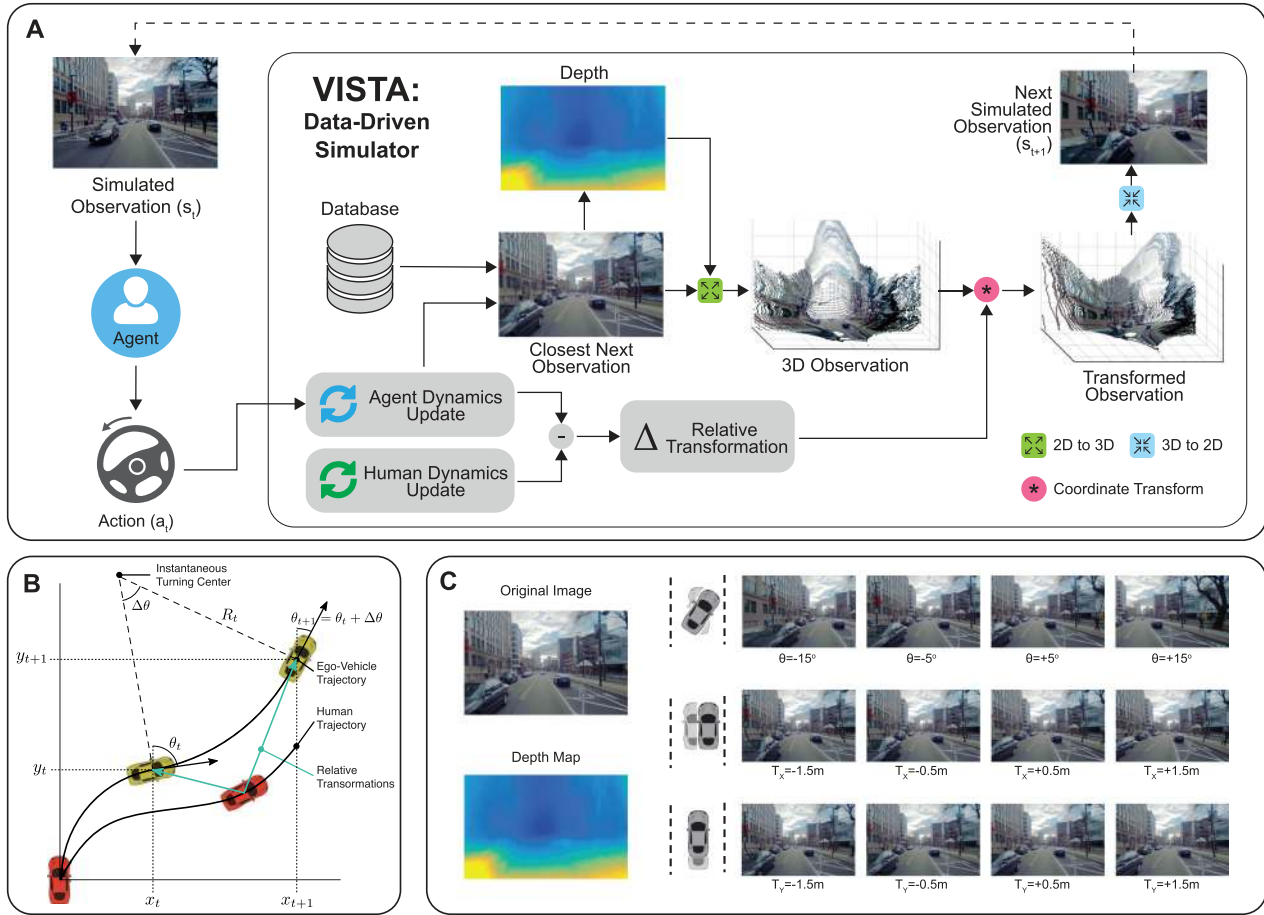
A

Simulated Observation ($s_t$)

Agent

Action ($a_t$)

VISTA: Data-Driven Simulator

Depth

Database

Closest Next Observation

3D Observation

Next Simulated Observation ($s_{t+1}$)

Transformed Observation

Agent Dynamics Update

Human Dynamics Update

-

$\Delta$ Relative Transformation

*

2D to 3D

3D to 2D

Coordinate Transform

B

Instantaneous Turning Center

$\Delta\theta$

$R_t$

$\theta_{t+1} = \theta_t + \Delta\theta$

$y_{t+1}$

Ego-Vehicle Trajectory

Human Trajectory

$\theta_t$

$y_t$

Relative Transormations

$x_t$

$x_{t+1}$

C

Original Image

Depth Map

θ=-15°

θ=-5°

θ=+5°

θ=+15°

$T_X$=-1.5m

$T_X$=-0.5m

$T_X$=+0.5m

$T_X$=+1.5m

$T_Y$=-1.5m

$T_Y$=-0.5m

$T_Y$=+0.5m

$T_Y$=+1.5m